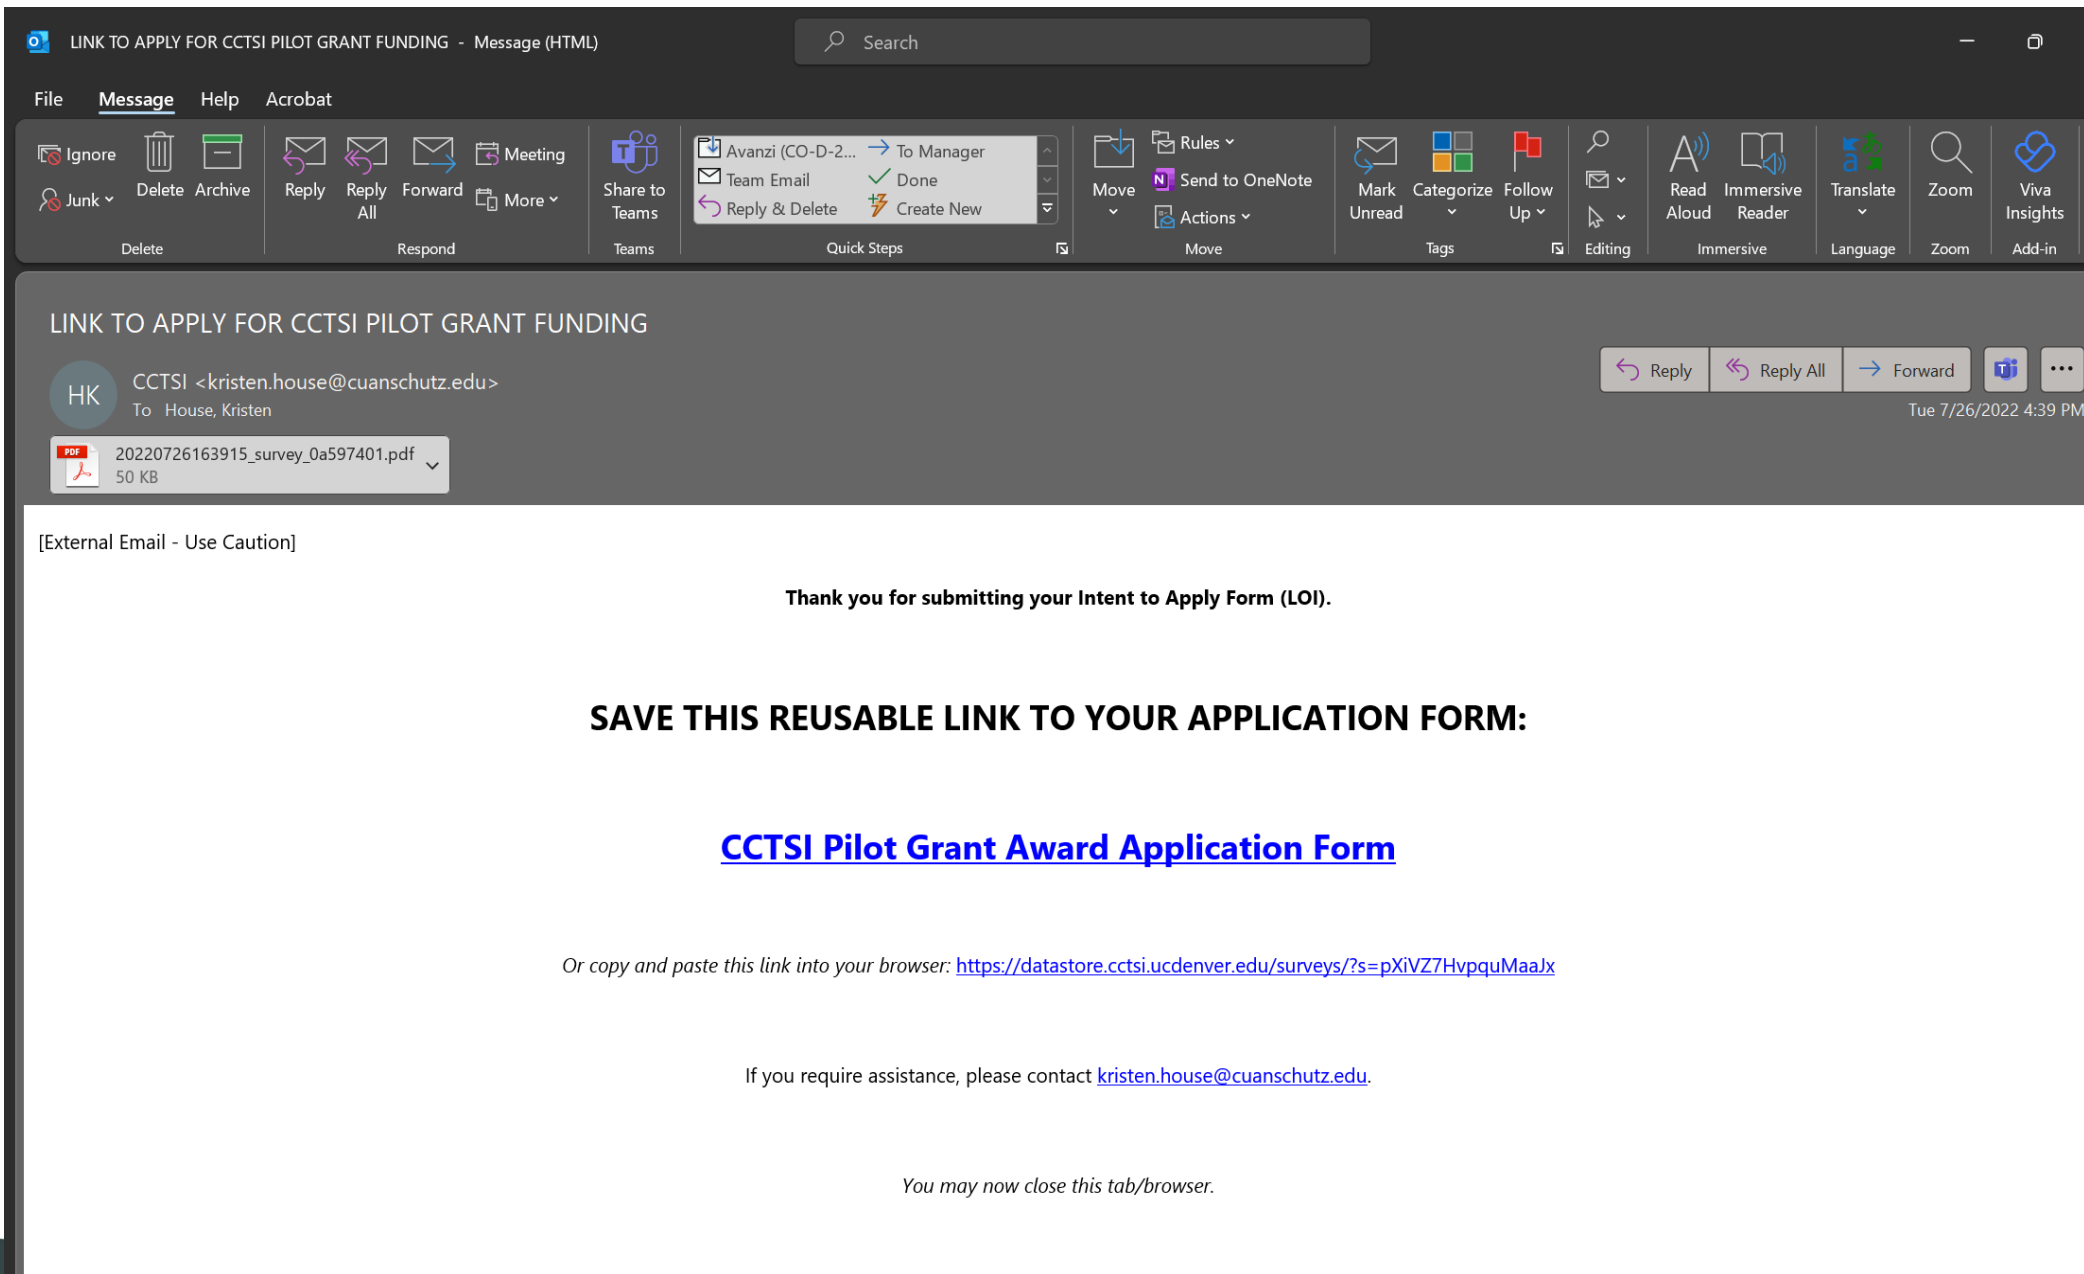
LINK TO APPLY FOR CCTSI PILOT GRANT FUNDING - Message (HTML)

Search

File Message Help Acrobat

Ignore
Junk
Delete Archive
Delete

Reply Reply All Forward Meeting More
Respond

Share to Teams
Teams

Avanzi (CO-D-2... To Manager
Team Email Done
Reply & Delete Create New
Quick Steps

Move Rules Send to OneNote Actions
Move

Mark Unread Categorize Follow Up
Tags

Editing

Read Aloud Immersive Reader
Immersive

Translate
Language

Zoom
Zoom

Viva Insights
Add-in

LINK TO APPLY FOR CCTSI PILOT GRANT FUNDING

HK CCTSI <kristen.house@cuanschutz.edu>
To House, Kristen

Reply Reply All Forward

Tue 7/26/2022 4:39 PM

20220726163915_survey_0a597401.pdf
50 KB

[External Email - Use Caution]

Thank you for submitting your Intent to Apply Form (LOI).

SAVE THIS REUSABLE LINK TO YOUR APPLICATION FORM:

CCTSI Pilot Grant Award Application Form

Or copy and paste this link into your browser: https://datastore.cctsi.ucdenver.edu/surveys/?s=pXiVZ7HvpquMaaJx

If you require assistance, please contact kristen.house@cuanschutz.edu.

You may now close this tab/browser.